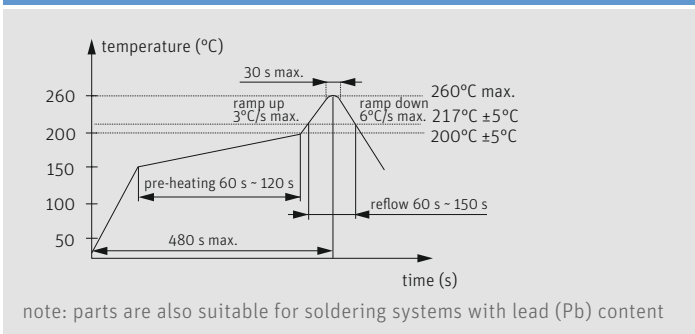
temperature (°C)

30 s max.

260°C max.

ramp up 3°C/s max.

ramp down 6°C/s max.

217°C ±5°C

200°C ±5°C

260

200

150

100

50

pre-heating 60 s ~ 120 s

reflow 60 s ~ 150 s

480 s max.

time (s)

note: parts are also suitable for soldering systems with lead (Pb) content